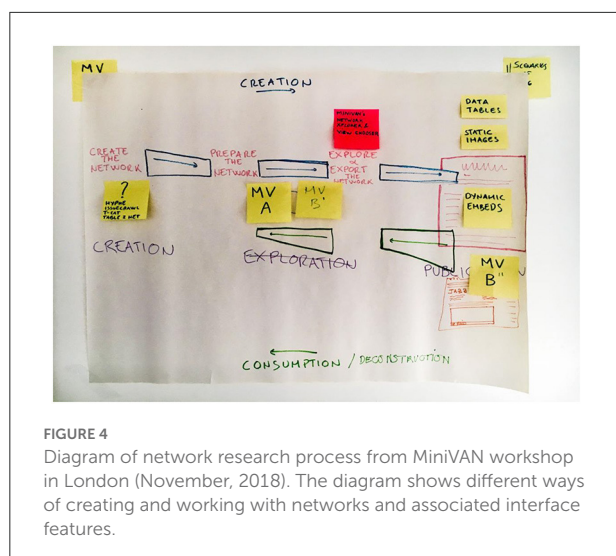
MV

CREATION

|| SCENARIOS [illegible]

MINIVAN'S NETWORK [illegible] & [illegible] CHECKER

DATA TABLES

STATIC IMAGES

CREATE THE NETWORK

PREPARE THE NETWORK

EXPLORE or EXPORT THE NETWORK

?

HYPHE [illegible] T-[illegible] TABLE 2 NET

MV A

MV B'

DYNAMIC EMBEDS

CREATION

EXPLORATION

PUBLIC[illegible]

MV B''

CONSUMPTION / DECONSTRUCTION

FIGURE 4

Diagram of network research process from MiniVAN workshop in London (November, 2018). The diagram shows different ways of creating and working with networks and associated interface features.